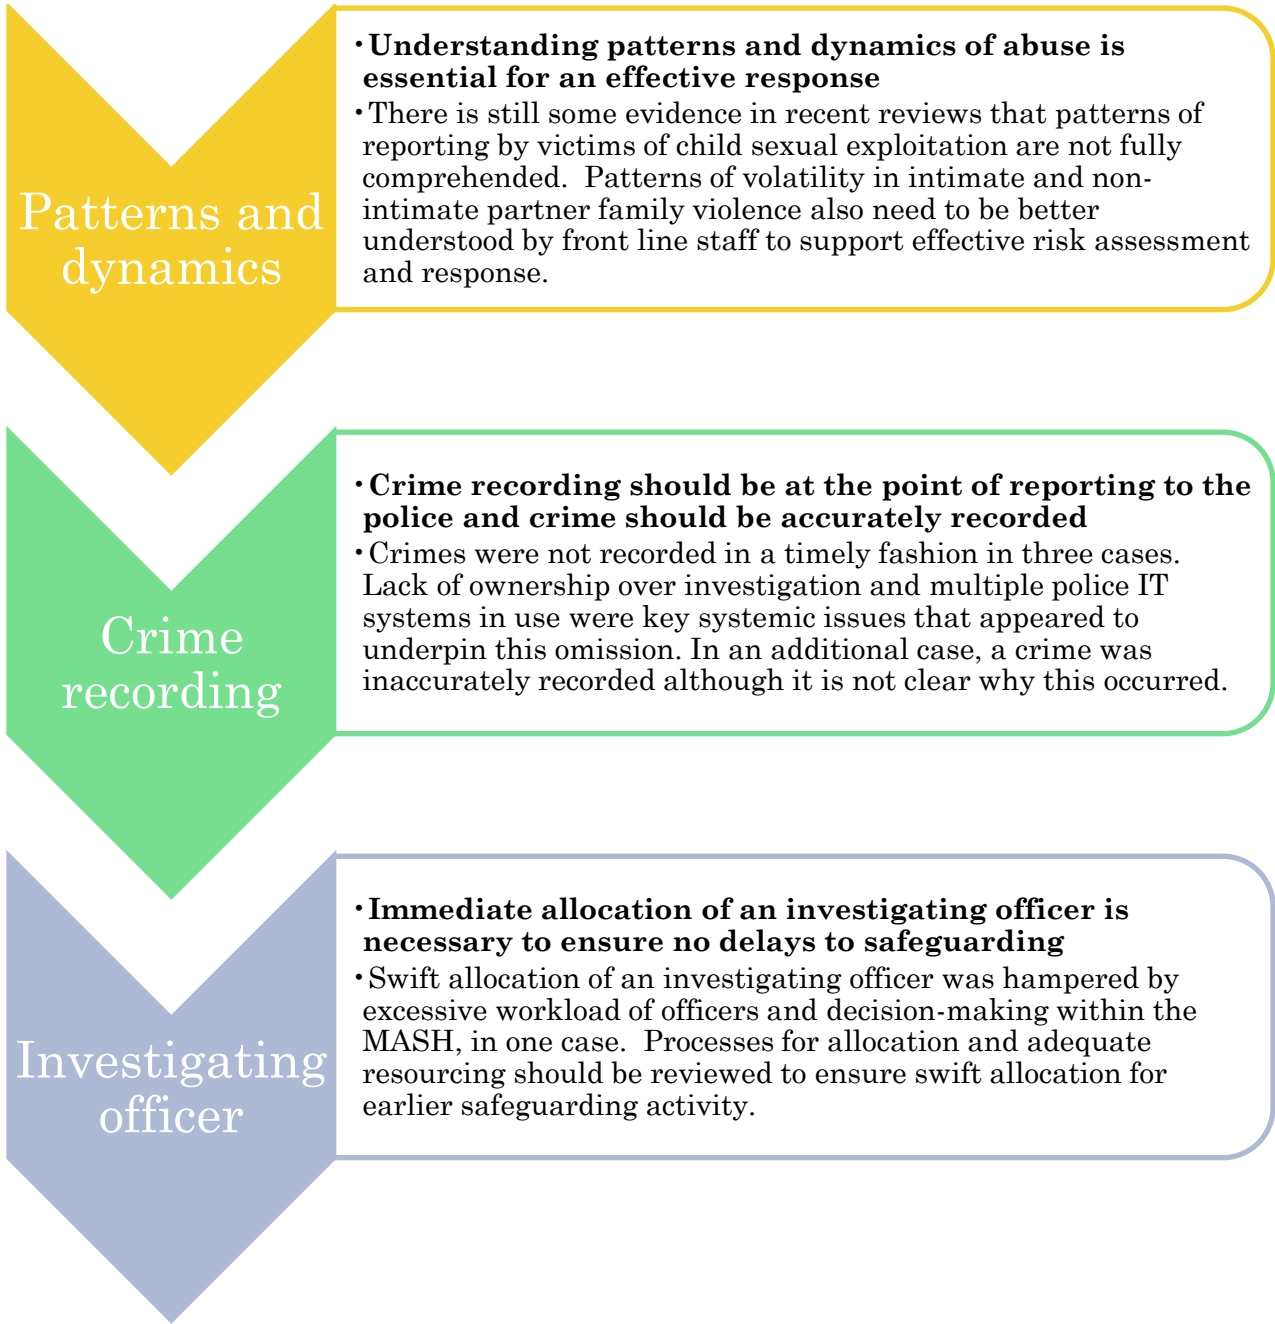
Patterns and dynamics

• **Understanding patterns and dynamics of abuse is essential for an effective response**
• There is still some evidence in recent reviews that patterns of reporting by victims of child sexual exploitation are not fully comprehended. Patterns of volatility in intimate and non-intimate partner family violence also need to be better understood by front line staff to support effective risk assessment and response.

Crime recording

• **Crime recording should be at the point of reporting to the police and crime should be accurately recorded**
• Crimes were not recorded in a timely fashion in three cases. Lack of ownership over investigation and multiple police IT systems in use were key systemic issues that appeared to underpin this omission. In an additional case, a crime was inaccurately recorded although it is not clear why this occurred.

Investigating officer

• **Immediate allocation of an investigating officer is necessary to ensure no delays to safeguarding**
• Swift allocation of an investigating officer was hampered by excessive workload of officers and decision-making within the MASH, in one case. Processes for allocation and adequate resourcing should be reviewed to ensure swift allocation for earlier safeguarding activity.